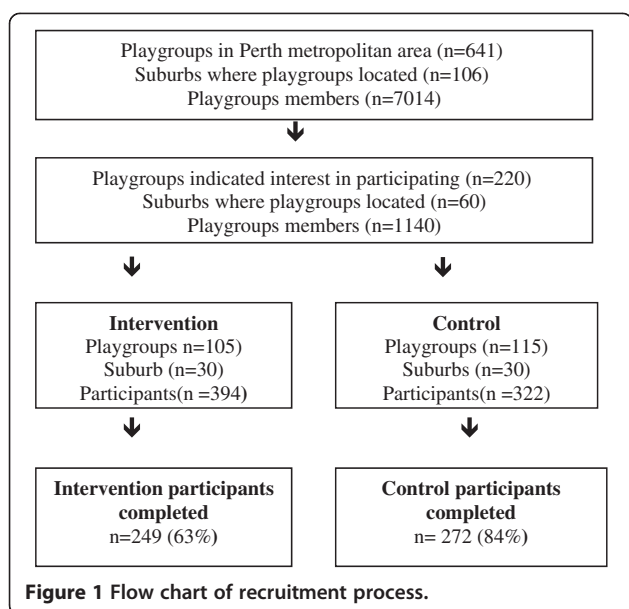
Playgroups in Perth metropolitan area (n=641)
Suburbs where playgroups located (n=106)
Playgroups members (n=7014)

Playgroups indicated interest in participating (n=220)
Suburbs where playgroups located (n=60)
Playgroups members (n=1140)

**Intervention**
Playgroups n=105)
Suburb (n=30)
Participants(n =394)

**Control**
Playgroups (n=115)
Suburbs (n=30)
Participants(n = 322)

**Intervention participants completed**
n=249 (63%)

**Control participants completed**
n= 272 (84%)

**Figure 1 Flow chart of recruitment process.**